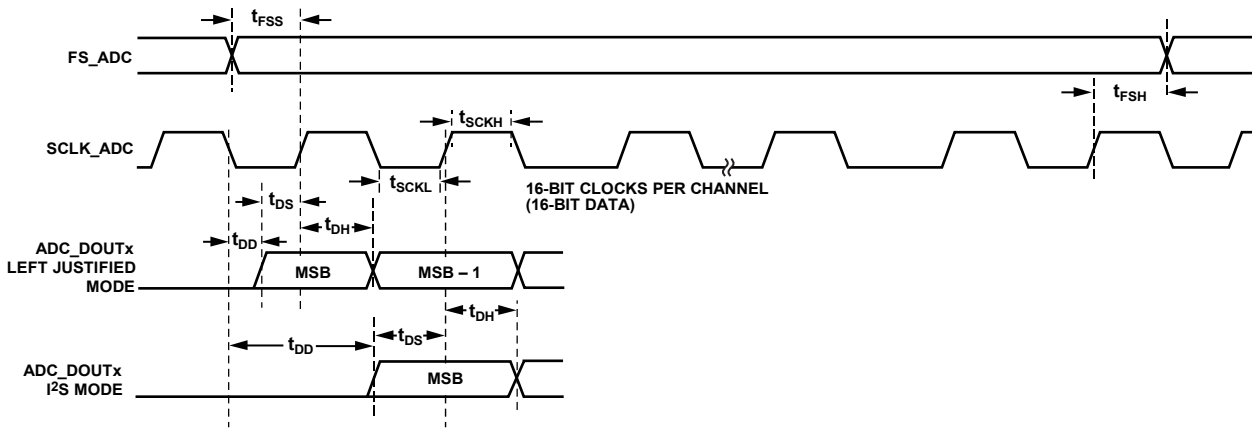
$t_{FSS}$

FS_ADC

$t_{FSH}$

$t_{SCKH}$

SCLK_ADC

$t_{SCKL}$

$t_{DS}$

16-BIT CLOCKS PER CHANNEL (16-BIT DATA)

$t_{DH}$

$t_{DD}$

ADC_DOUTx LEFT JUSTIFIED MODE

MSB

MSB – 1

$t_{DH}$

$t_{DD}$

$t_{DS}$

ADC_DOUTx $I^2S$ MODE

MSB